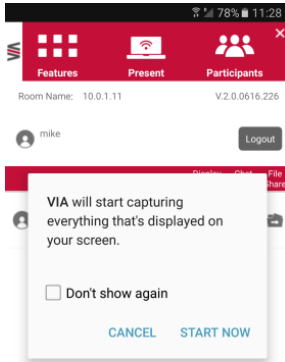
78% 11:28

Features

Present

Participants

Room Name: 10.0.1.11

V.2.0.0616.226

mike

Logout

Display

Chat

File Share

VIA will start capturing everything that's displayed on your screen.

Don't show again

CANCEL

START NOW